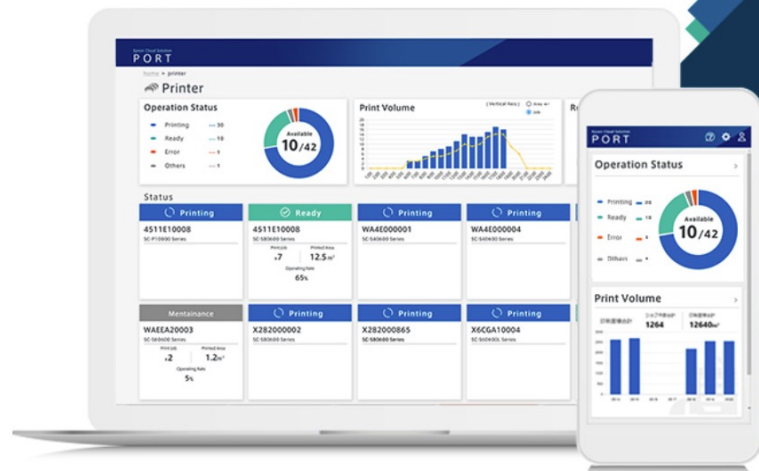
Epson Cloud Solution
PORT

Home > printer

Printer

Operation Status

Printing — 30
Ready — 10
Error — 1
Others — 1

Available
10/42

Print Volume

( Vertical Axis ) Area Job

Status

Printing
4511E10008
SC-P10000 Series

Ready
4511E10008
SC-S80600 Series
Print Job +7
Printed Area 12.5$m^2$
Operating Rate 65%

Printing
WA4E000001
SC-S40600 Series

Printing
WA4E000004
SC-S40600 Series

Mentainance
WAEEA20003
SC-S80600 Series
Print Job +2
Printed Area 1.2$m^2$
Operating Rate 5%

Printing
X282000002
SC-S80600 Series

Printing
X282000865
SC-S80600 Series

Printing
X6CGA10004
SC-S60600 Series

Epson Cloud Solution
PORT

Operation Status

Printing 30
Ready 10
Error 1
Others 1

Available
10/42

Print Volume

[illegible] 1264
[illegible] 12640$m^2$